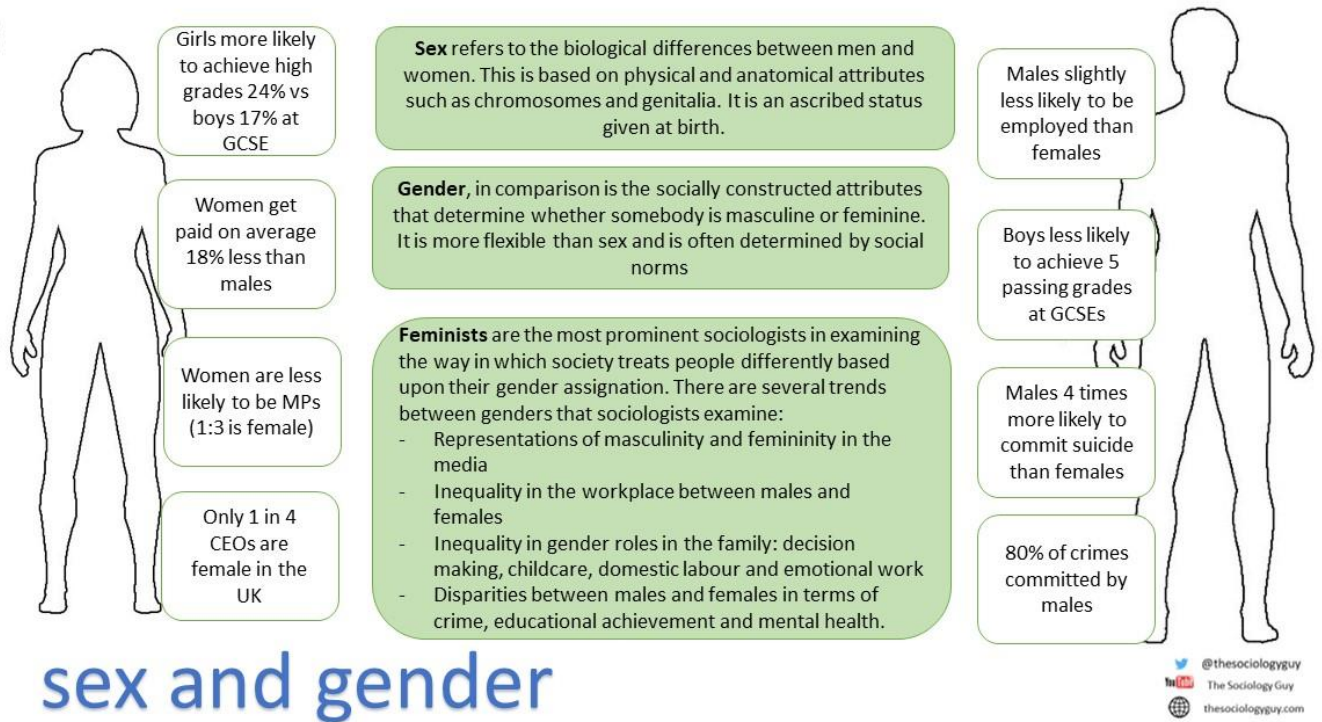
Girls more likely to achieve high grades 24% vs boys 17% at GCSE

Women get paid on average 18% less than males

Women are less likely to be MPs (1:3 is female)

Only 1 in 4 CEOs are female in the UK

**Sex** refers to the biological differences between men and women. This is based on physical and anatomical attributes such as chromosomes and genitalia. It is an ascribed status given at birth.

**Gender**, in comparison is the socially constructed attributes that determine whether somebody is masculine or feminine. It is more flexible than sex and is often determined by social norms

**Feminists** are the most prominent sociologists in examining the way in which society treats people differently based upon their gender assignation. There are several trends between genders that sociologists examine:
- Representations of masculinity and femininity in the media
- Inequality in the workplace between males and females
- Inequality in gender roles in the family: decision making, childcare, domestic labour and emotional work
- Disparities between males and females in terms of crime, educational achievement and mental health.

Males slightly less likely to be employed than females

Boys less likely to achieve 5 passing grades at GCSEs

Males 4 times more likely to commit suicide than females

80% of crimes committed by males

sex and gender

@thesociologyguy
YouTube The Sociology Guy
thesociologyguy.com